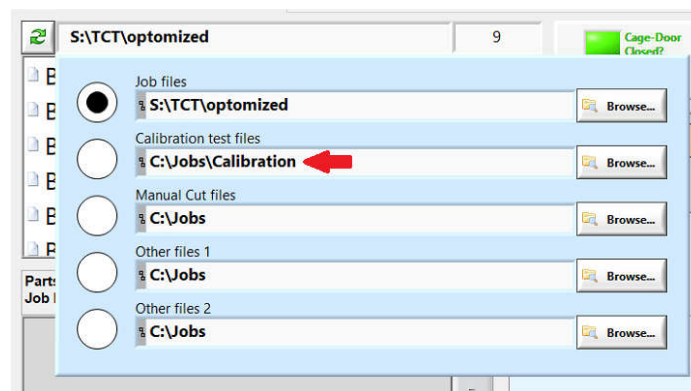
S:\TCT\optomized
9
Cage-Door Closed?

B
B
B
B
B
B
Parts
Job

Job files
S:\TCT\optomized
Browse...

Calibration test files
C:\Jobs\Calibration
Browse...

Manual Cut files
C:\Jobs
Browse...

Other files 1
C:\Jobs
Browse...

Other files 2
C:\Jobs
Browse...